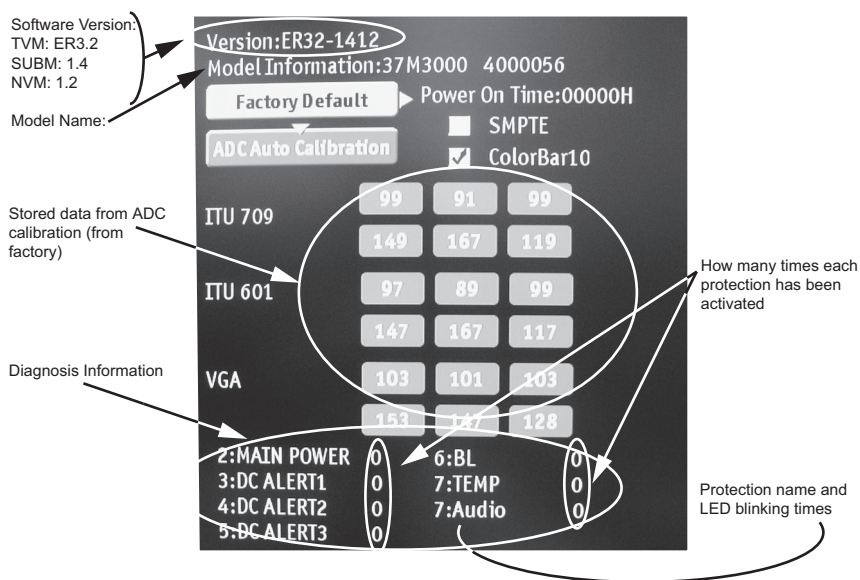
Software Version:
TVM: ER3.2
SUBM: 1.4
NVM: 1.2

Model Name:

Version:ER32-1412
Model Information:37M3000 4000056

Factory Default
Power On Time:00000H
SMPTE
ColorBar10
ADC Auto Calibration

Stored data from ADC calibration (from factory)

| | | | |
|---|---|---|---|
| ITU 709 | 99 | 91 | 99 |
| | 149 | 167 | 119 |
| ITU 601 | 97 | 89 | 99 |
| | 147 | 167 | 117 |
| VGA | 103 | 101 | 103 |
| | 153 | 147 | 128 |

How many times each protection has been activated

Diagnosis Information

2:MAIN POWER 0
3:DC ALERT1 0
4:DC ALERT2 0
5:DC ALERT3 0
6:BL 0
7:TEMP 0
7:Audio 0

Protection name and LED blinking times